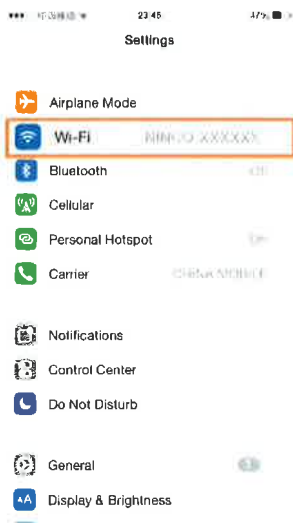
●●●○ 中国移动 ᯤ 23:45 47% 

Settings

Airplane Mode

Wi-Fi NINCO-XXXXXX

Bluetooth Off

Cellular

Personal Hotspot Off

Carrier CHINA MOBILE

Notifications

Control Center

Do Not Disturb

General

Display & Brightness